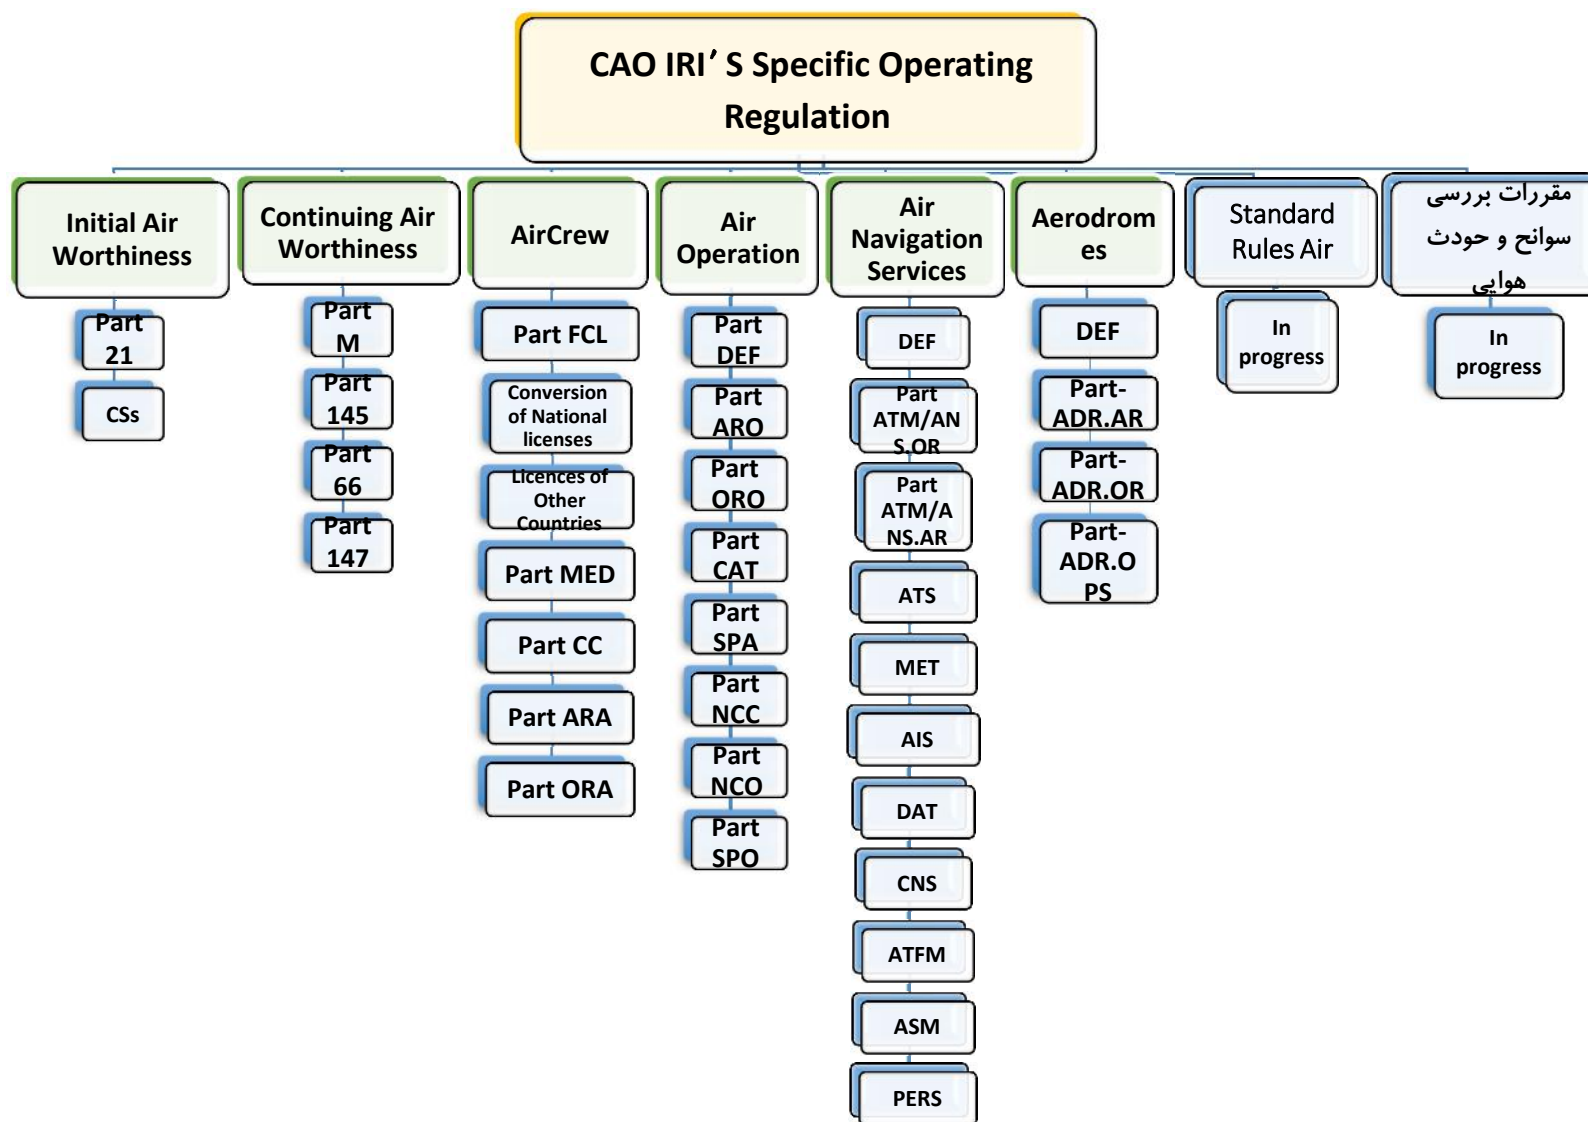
CAO IRI' S Specific Operating Regulation

Initial Air Worthiness

Part 21

CSs

Continuing Air Worthiness

Part M

Part 145

Part 66

Part 147

AirCrew

Part FCL

Conversion of National licenses

Licences of Other Countries

Part MED

Part CC

Part ARA

Part ORA

Air Operation

Part DEF

Part ARO

Part ORO

Part CAT

Part SPA

Part NCC

Part NCO

Part SPO

Air Navigation Services

DEF

Part ATM/ANS.OR

Part ATM/ANS.AR

ATS

MET

AIS

DAT

CNS

ATFM

ASM

PERS

Aerodromes

DEF

Part-ADR.AR

Part-ADR.OR

Part-ADR.OPS

Standard Rules Air

In progress

مقررات بررسی سوانح و حودث هوایی

In progress